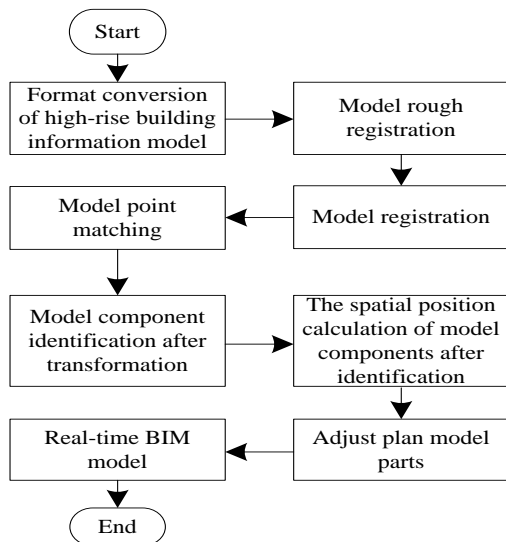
Start

Format conversion of high-rise building information model

Model rough registration

Model registration

Model point matching

Model component identification after transformation

The spatial position calculation of model components after identification

Adjust plan model parts

Real-time BIM model

End